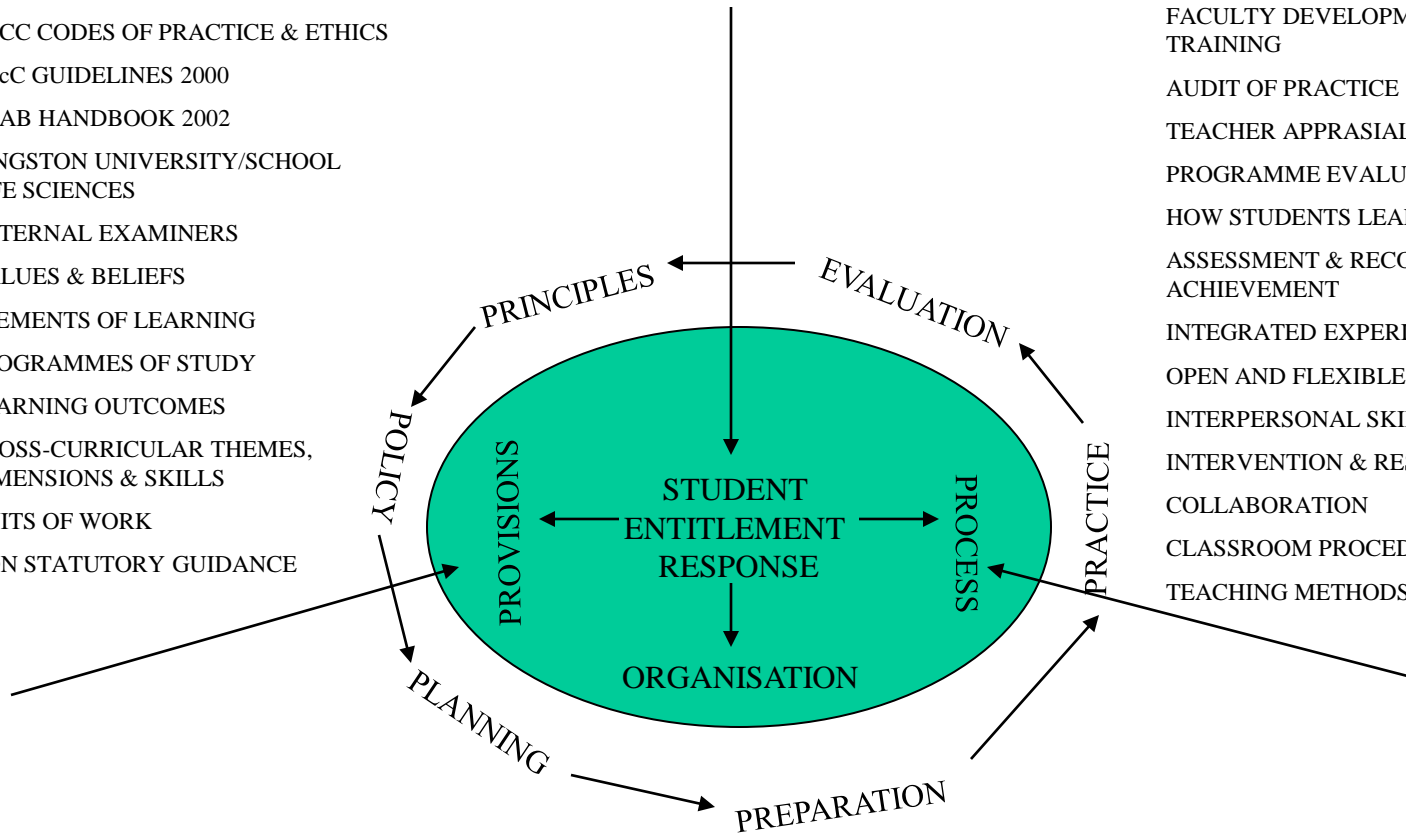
CC CODES OF PRACTICE & ETHICS

cC GUIDELINES 2000

AB HANDBOOK 2002

NGSTON UNIVERSITY/SCHOOL FE SCIENCES

TERNAL EXAMINERS

LUES & BELIEFS

EMENTS OF LEARNING

OGRAMMES OF STUDY

ARNING OUTCOMES

OSS-CURRICULAR THEMES, MENSIONS & SKILLS

ITS OF WORK

N STATUTORY GUIDANCE

FACULTY DEVELOPM TRAINING

AUDIT OF PRACTICE

TEACHER APPRASIAL

PROGRAMME EVALU

HOW STUDENTS LEA

ASSESSMENT & RECO ACHIEVEMENT

INTEGRATED EXPERI

OPEN AND FLEXIBLE

INTERPERSONAL SKI

INTERVENTION & RE

COLLABORATION

CLASSROOM PROCED

TEACHING METHODS

PRINCIPLES

EVALUATION

POLICY

PROVISIONS

STUDENT ENTITLEMENT RESPONSE

PROCESS

PRACTICE

ORGANISATION

PLANNING

PREPARATION